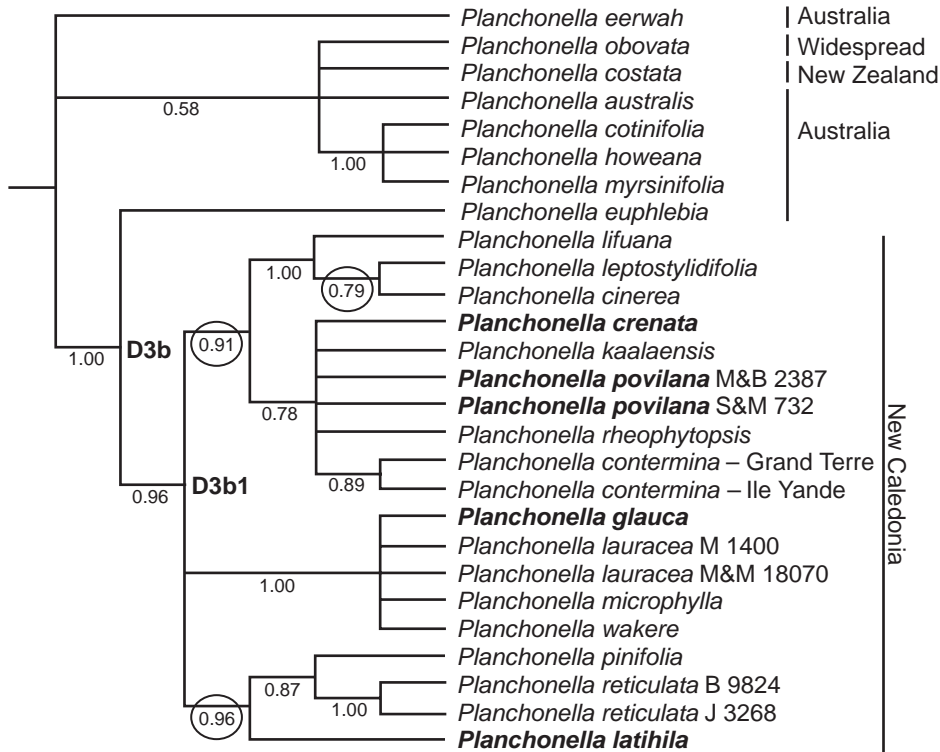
Planchonella eerwah
Planchonella obovata
Planchonella costata
Planchonella australis
Planchonella cotinifolia
Planchonella howeana
Planchonella myrsinifolia
Planchonella euphlebia
Planchonella lifuana
Planchonella leptostylidifolia
Planchonella cinerea
**Planchonella crenata**
Planchonella kaalaensis
**Planchonella povilana** M&B 2387
**Planchonella povilana** S&M 732
Planchonella rheophytopsis
Planchonella contermina – Grand Terre
Planchonella contermina – Ile Yande
**Planchonella glauca**
Planchonella lauracea M 1400
Planchonella lauracea M&M 18070
Planchonella microphylla
Planchonella wakere
Planchonella pinifolia
Planchonella reticulata B 9824
Planchonella reticulata J 3268
**Planchonella latihila**

Australia
Widespread
New Zealand
Australia
New Caledonia

0.58
1.00
1.00
D3b
0.96
D3b1
1.00
0.79
0.91
0.78
0.89
1.00
0.87
1.00
0.96